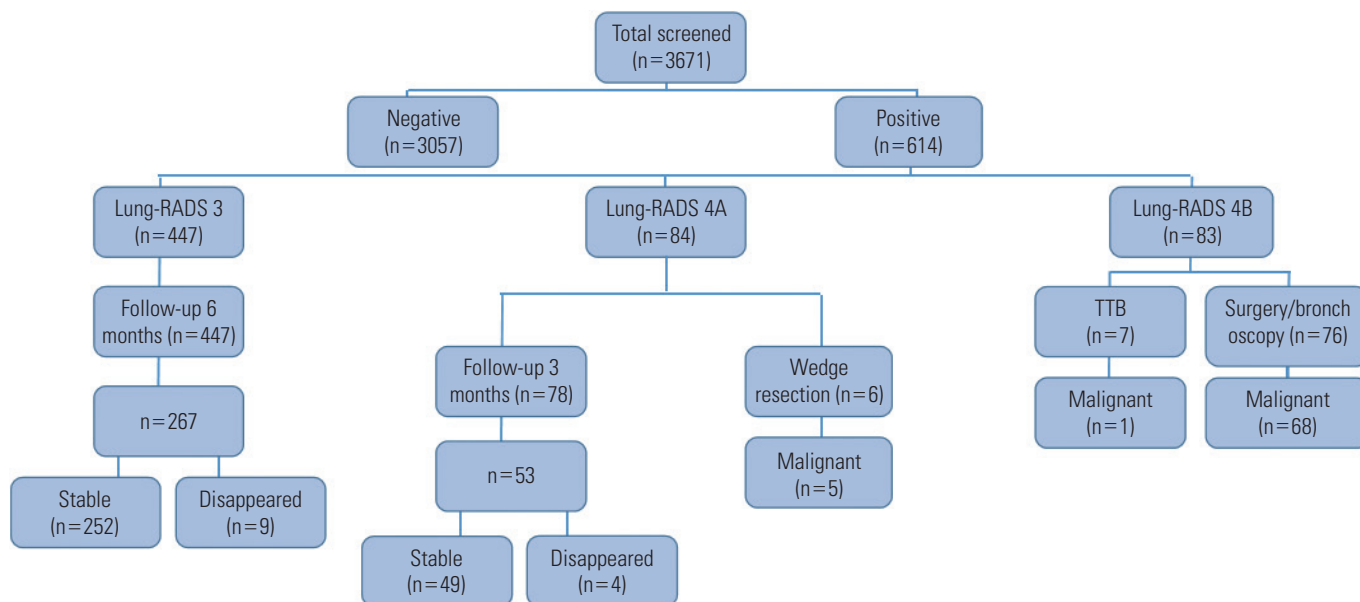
Total screened
(n=3671)

Negative
(n=3057)

Positive
(n=614)

Lung-RADS 3
(n=447)

Lung-RADS 4A
(n=84)

Lung-RADS 4B
(n=83)

Follow-up 6 months (n=447)

n=267

Stable
(n=252)

Disappeared
(n=9)

Follow-up 3 months (n=78)

n=53

Stable
(n=49)

Disappeared
(n=4)

Wedge resection (n=6)

Malignant
(n=5)

TTB
(n=7)

Malignant
(n=1)

Surgery/bronch oscopy (n=76)

Malignant
(n=68)